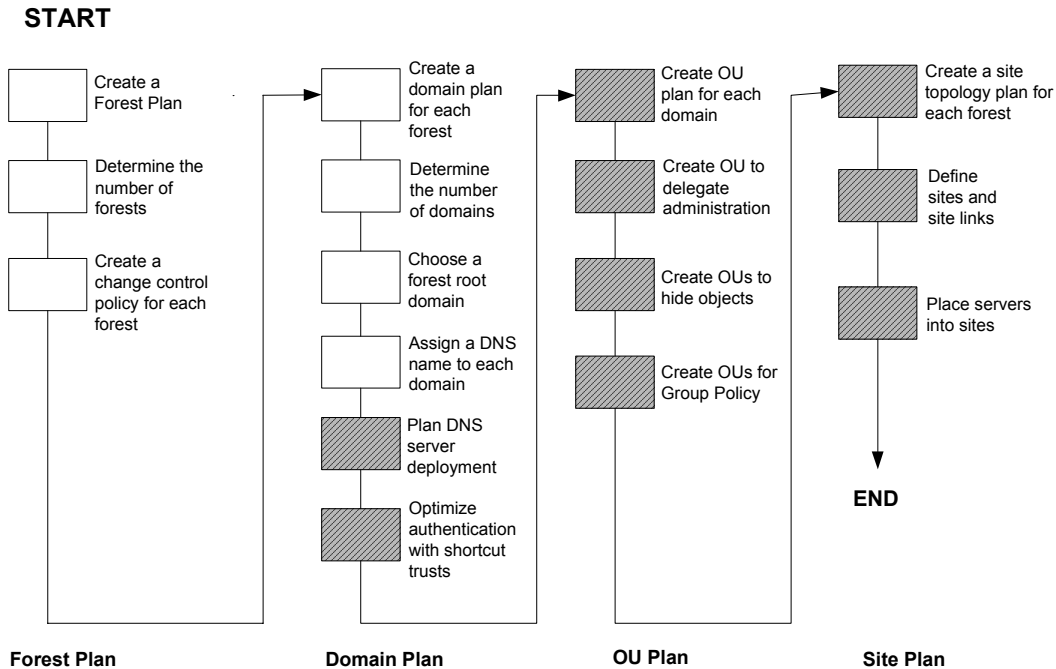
START

Create a Forest Plan

Determine the number of forests

Create a change control policy for each forest

Create a domain plan for each forest

Determine the number of domains

Choose a forest root domain

Assign a DNS name to each domain

Plan DNS server deployment

Optimize authentication with shortcut trusts

Create OU plan for each domain

Create OU to delegate administration

Create OUs to hide objects

Create OUs for Group Policy

Create a site topology plan for each forest

Define sites and site links

Place servers into sites

END

Forest Plan

Domain Plan

OU Plan

Site Plan